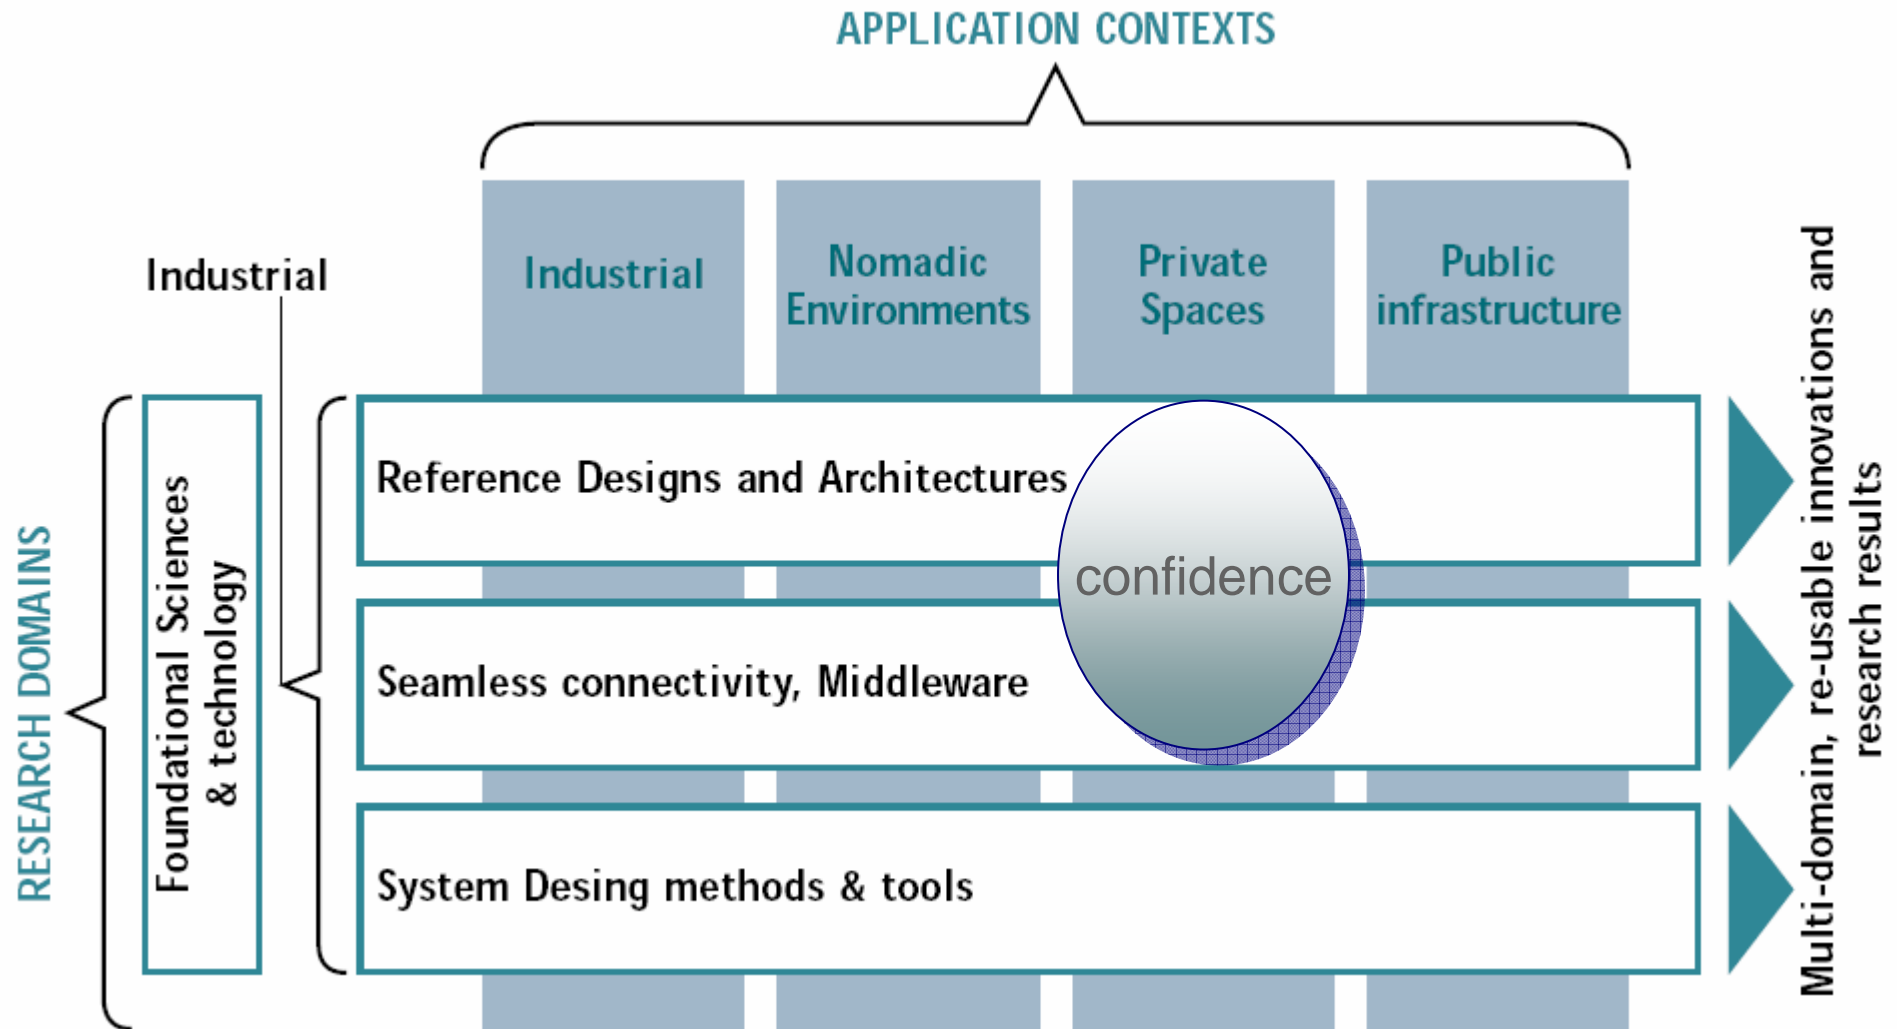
APPLICATION CONTEXTS

Industrial

Industrial

Nomadic Environments

Private Spaces

Public infrastructure

RESEARCH DOMAINS

Foundational Sciences & technology

Reference Designs and Architectures

confidence

Seamless connectivity, Middleware

System Desing methods & tools

Multi-domain, re-usable innovations and research results